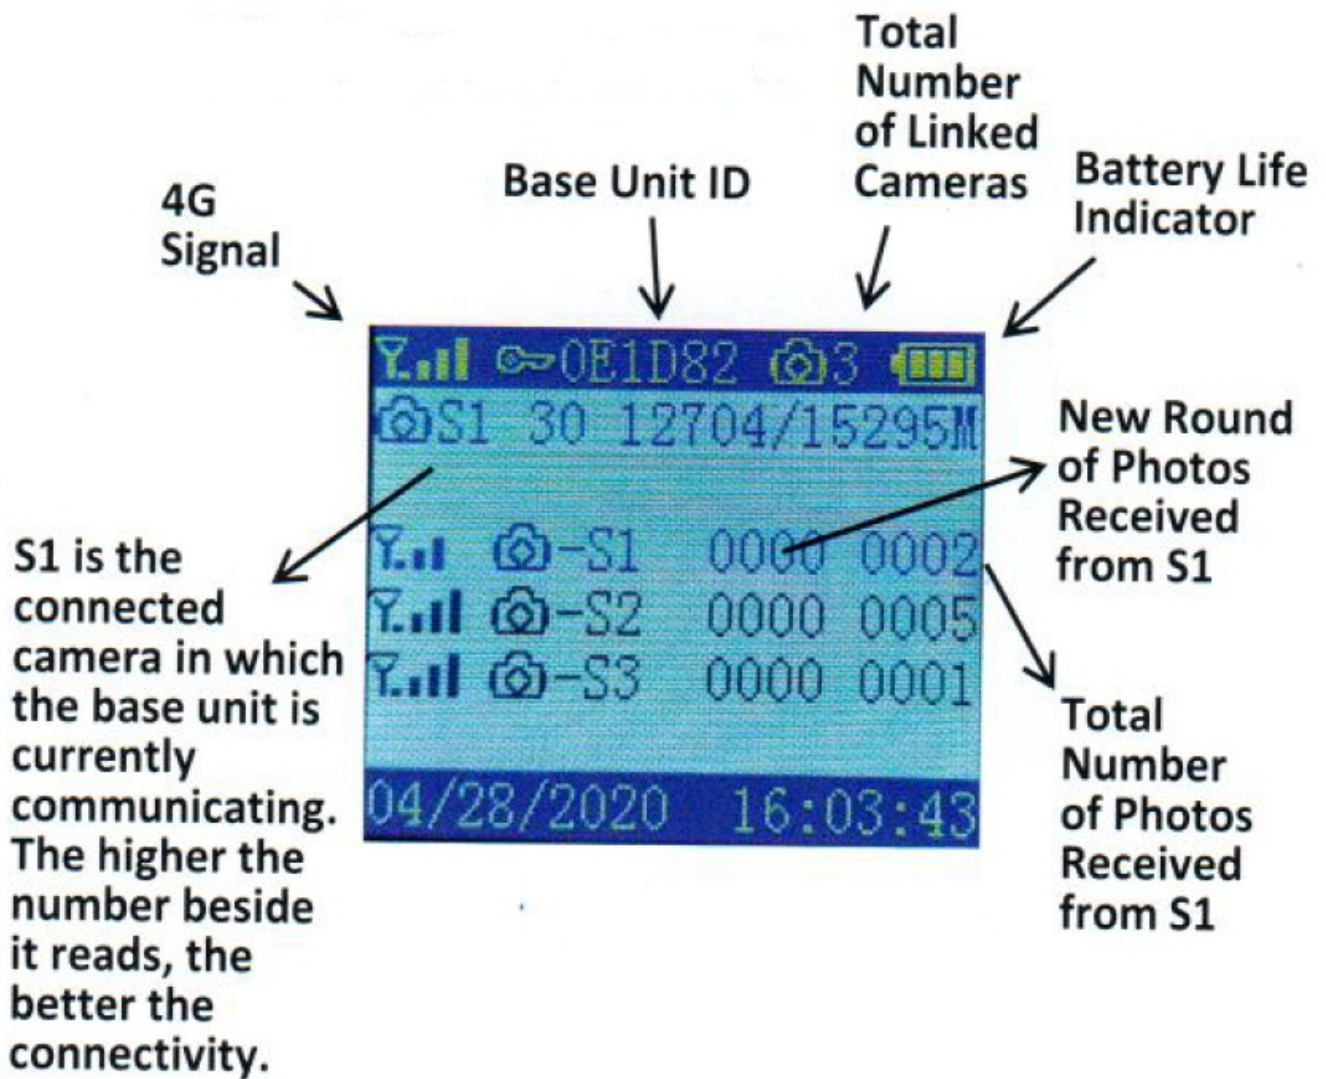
Total Number of Linked Cameras

4G Signal

Base Unit ID

Battery Life Indicator

0E1D82 3

S1 30 12704/15295M

New Round of Photos Received from S1

-S1 0000 0002
-S2 0000 0005
-S3 0000 0001

S1 is the connected camera in which the base unit is currently communicating. The higher the number beside it reads, the better the connectivity.

Total Number of Photos Received from S1

04/28/2020 16:03:43